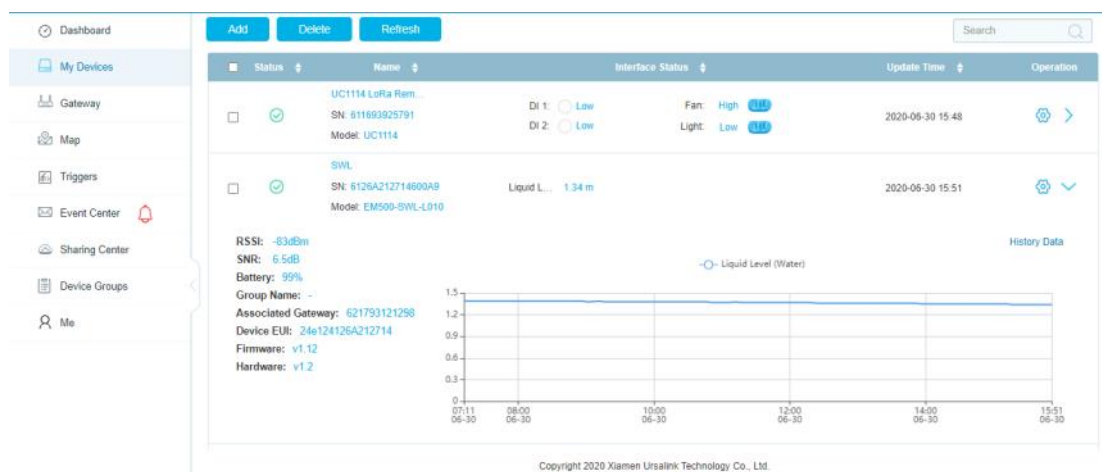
Dashboard
My Devices
Gateway
Map
Triggers
Event Center
Sharing Center
Device Groups
Me

Add Delete Refresh
Search

| Status | Name | Interface Status | Update Time | Operation |
|---|---|---|---|---|
| | UC1114 LoRa Rem... SN: 611693925791 Model: UC1114 | DI 1: Low DI 2: Low Fan: High Light: Low | 2020-06-30 15:48 | |
| | SWL SN: 6126A212714600A9 Model: EM500-SWL-L010 | Liquid L... 1.34 m | 2020-06-30 15:51 | |

RSSI: -83dBm
SNR: 6.5dB
Battery: 99%
Group Name: -
Associated Gateway: 621793121298
Device EUI: 24e124126A212714
Firmware: v1.12
Hardware: v1.2

History Data

Liquid Level (Water)

1.5
1.2
0.9
0.6
0.3
0

07:11 06-30
08:00 06-30
10:00 06-30
12:00 06-30
14:00 06-30
15:51 06-30

Copyright 2020 Xiamen Ursalink Technology Co., Ltd.